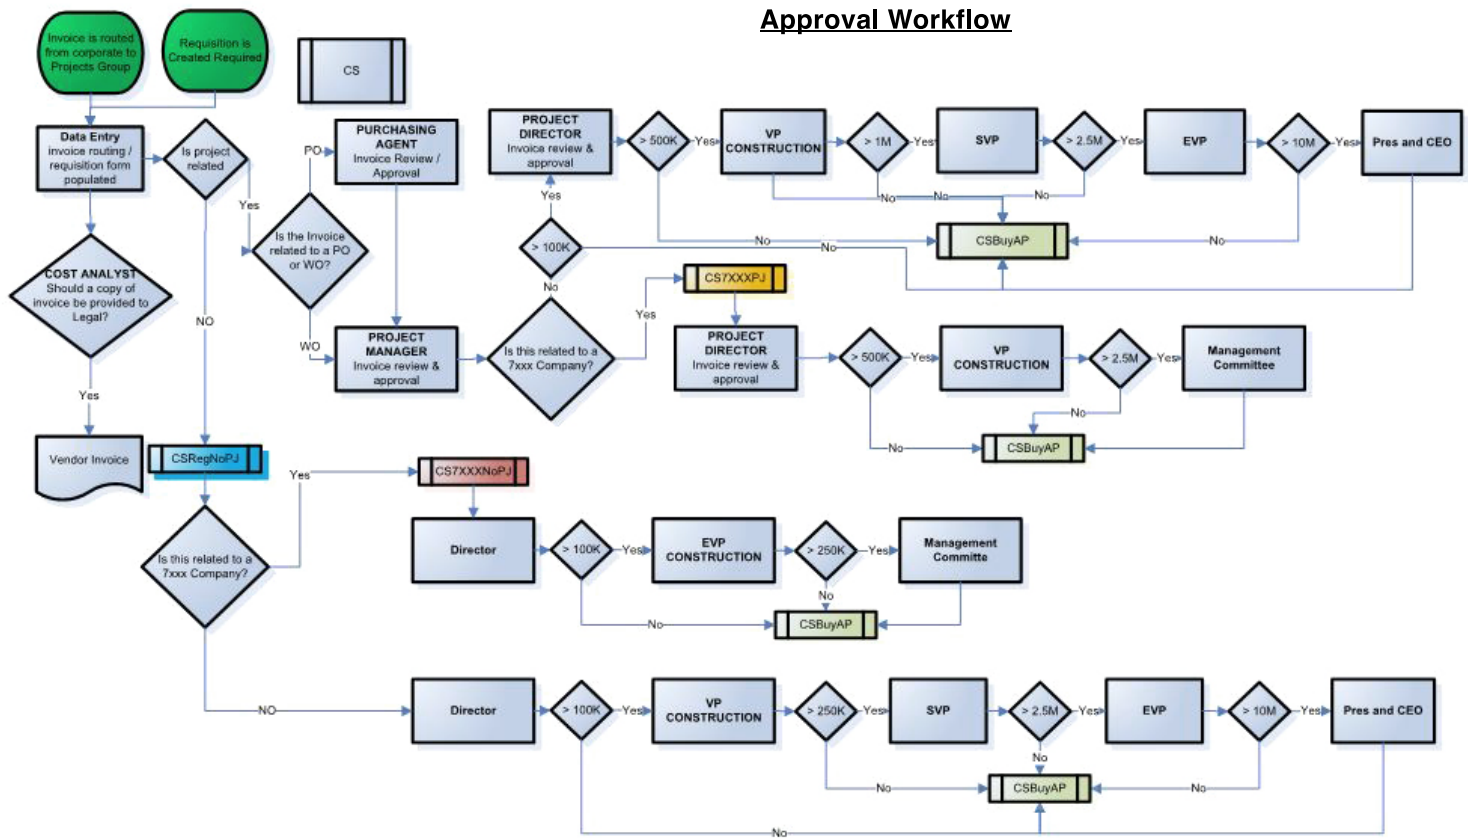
Approval Workflow

Invoice is routed from corporate to Projects Group

Requisition is Created Required

CS

Data Entry invoice routing / requisition form populated

Is project related

Yes

PO

PURCHASING AGENT Invoice Review / Approval

Is the Invoice related to a PO or WO?

WO

COST ANALYST Should a copy of invoice be provided to Legal?

Yes

Vendor Invoice

NO

CSRegNoPJ

PROJECT MANAGER Invoice review & approval

Is this related to a 7xxx Company?

PROJECT DIRECTOR Invoice review & approval

Yes

> 100K

No

> 500K

Yes

VP CONSTRUCTION

> 1M

Yes

SVP

> 2.5M

Yes

EVP

> 10M

Yes

Pres and CEO

No

No

No

No

No

No

CSBuyAP

Yes

CS7XXXPJ

PROJECT DIRECTOR Invoice review & approval

> 500K

Yes

VP CONSTRUCTION

> 2.5M

Yes

Management Committee

No

No

CSBuyAP

Yes

CS7XXXNoPJ

Is this related to a 7xxx Company?

Director

> 100K

Yes

EVP CONSTRUCTION

> 250K

Yes

Management Committe

No

No

CSBuyAP

NO

Director

> 100K

Yes

VP CONSTRUCTION

> 250K

Yes

SVP

> 2.5M

Yes

EVP

> 10M

Yes

Pres and CEO

No

No

No

CSBuyAP

No